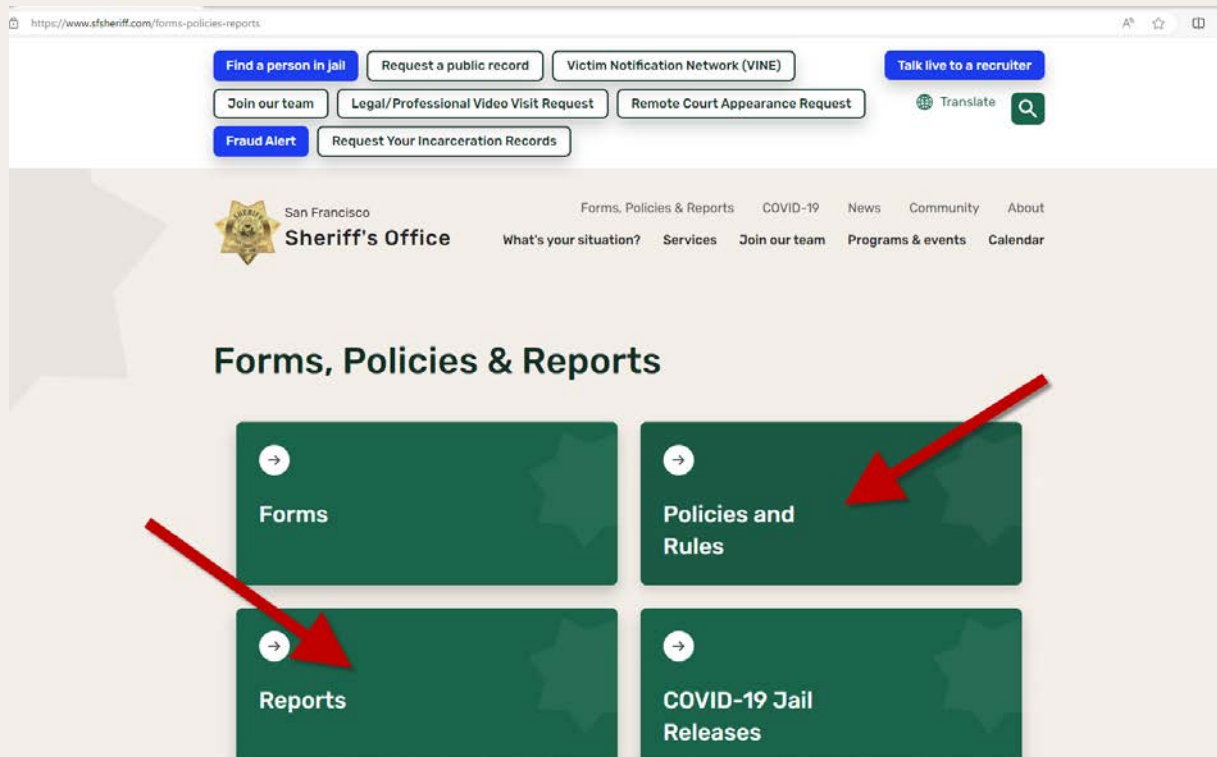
https://www.sfsheriff.com/forms-policies-reports

Find a person in jail
Request a public record
Victim Notification Network (VINE)
Talk live to a recruiter
Join our team
Legal/Professional Video Visit Request
Remote Court Appearance Request
Translate
Fraud Alert
Request Your Incarceration Records

San Francisco
Sheriff's Office

Forms, Policies & Reports
COVID-19
News
Community
About
What's your situation?
Services
Join our team
Programs & events
Calendar

Forms, Policies & Reports

Forms

Policies and Rules

Reports

COVID-19 Jail Releases